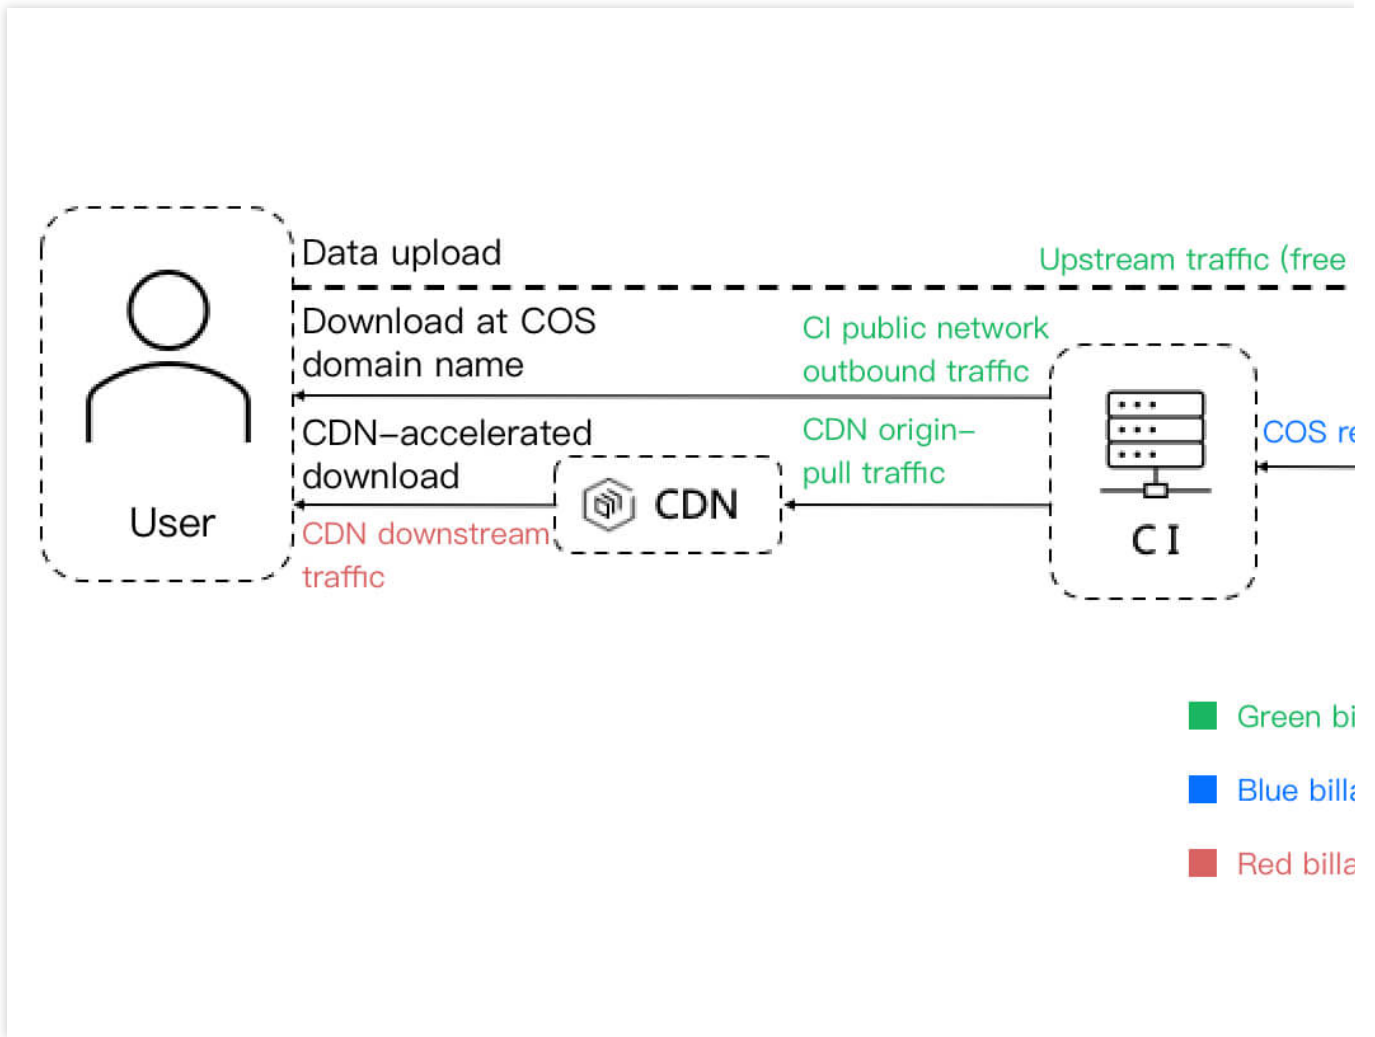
User

Data upload

Upstream traffic (free

Download at COS domain name

CI public network outbound traffic

CDN-accelerated download

CDN origin-pull traffic

CDN

CDN downstream traffic

CI

COS re

Green bi

Blue billa

Red billa